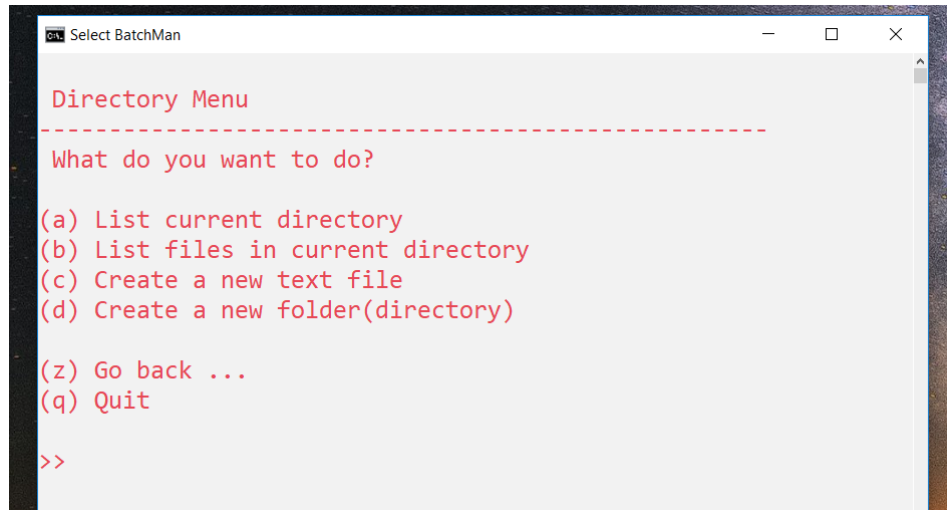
Select BatchMan

Directory Menu
----------------------------------------------------
What do you want to do?

(a) List current directory
(b) List files in current directory
(c) Create a new text file
(d) Create a new folder(directory)

(z) Go back ...
(q) Quit

>>